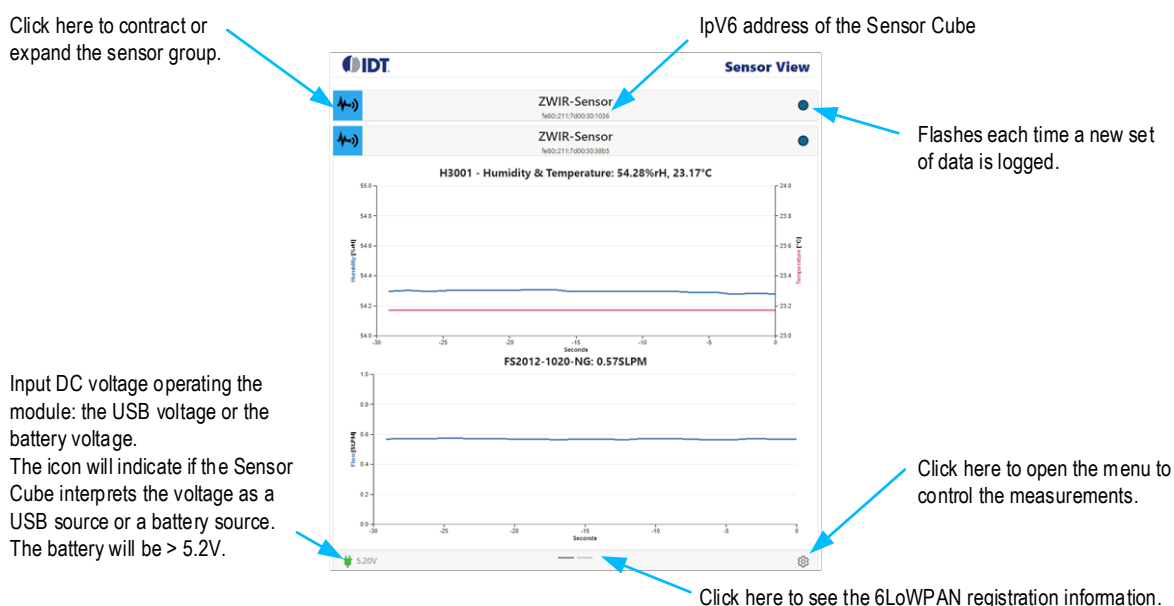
Click here to contract or expand the sensor group.

IpV6 address of the Sensor Cube

IDT

Sensor View

ZWIR-Sensor
fe80::211:7d00:30:1036

ZWIR-Sensor
fe80::211:7d00:30:38b5

Flashes each time a new set of data is logged.

H3001 - Humidity & Temperature: 54.28%rH, 23.17°C

55.0
54.8
54.6
54.4
54.2
54.0

Humidity [%rH]

24.0
23.8
23.6
23.4
23.2
23.0

Temperature [°C]

-30 -25 -20 -15 -10 -5 0
Seconds

FS2012-1020-NG: 0.57SLPM

1.0
0.8
0.6
0.4
0.2
0.0

Flow [SLPM]

-30 -25 -20 -15 -10 -5 0
Seconds

Input DC voltage operating the module: the USB voltage or the battery voltage.
The icon will indicate if the Sensor Cube interprets the voltage as a USB source or a battery source. The battery will be > 5.2V.

Click here to open the menu to control the measurements.

5.20V

Click here to see the 6LoWPAN registration information.